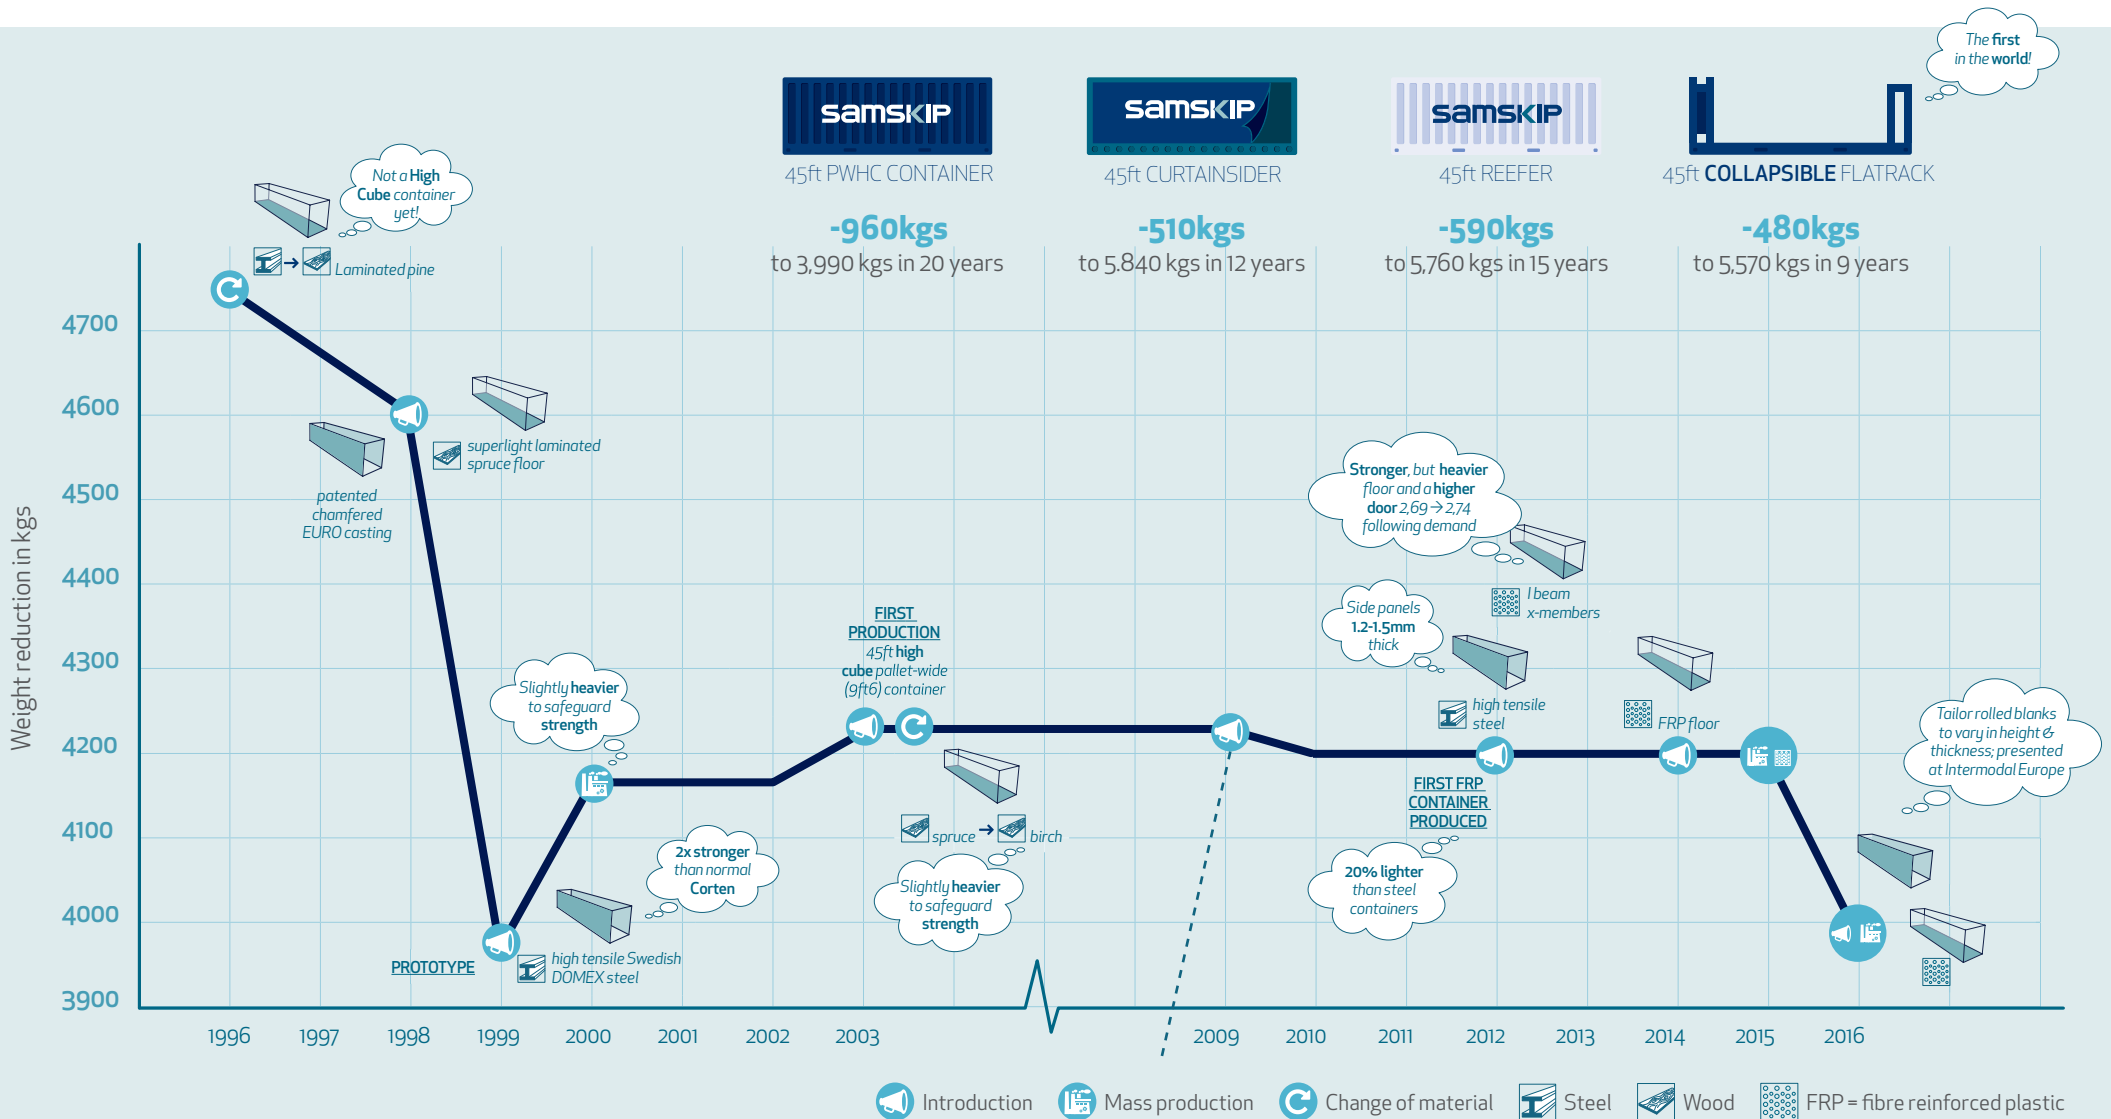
The first in the world!

SAMSKIP
45ft PWHC CONTAINER
-960kgs
to 3,990 kgs in 20 years

SAMSKIP
45ft CURTAINSIDER
-510kgs
to 5.840 kgs in 12 years

SAMSKIP
45ft REEFER
-590kgs
to 5,760 kgs in 15 years

45ft COLLAPSIBLE FLATRACK
-480kgs
to 5,570 kgs in 9 years

Not a High Cube container yet!

Laminated pine

superlight laminated spruce floor

patented chamfered EURO casting

Slightly heavier to safeguard strength

2x stronger than normal Corten

PROTOTYPE

high tensile Swedish DOMEX steel

FIRST PRODUCTION 45ft high cube pallet-wide (9ft6) container

spruce → birch

Slightly heavier to safeguard strength

Stronger, but heavier floor and a higher door 2,69 → 2,74 following demand

I beam x-members

Side panels 1.2-1.5mm thick

high tensile steel

FRP floor

FIRST FRP CONTAINER PRODUCED

20% lighter than steel containers

Tailor rolled blanks to vary in height & thickness; presented at Intermodal Europe

Weight reduction in kgs

4700
4600
4500
4400
4300
4200
4100
4000
3900

1996 1997 1998 1999 2000 2001 2002 2003 2009 2010 2011 2012 2013 2014 2015 2016

Introduction Mass production Change of material Steel Wood FRP = fibre reinforced plastic